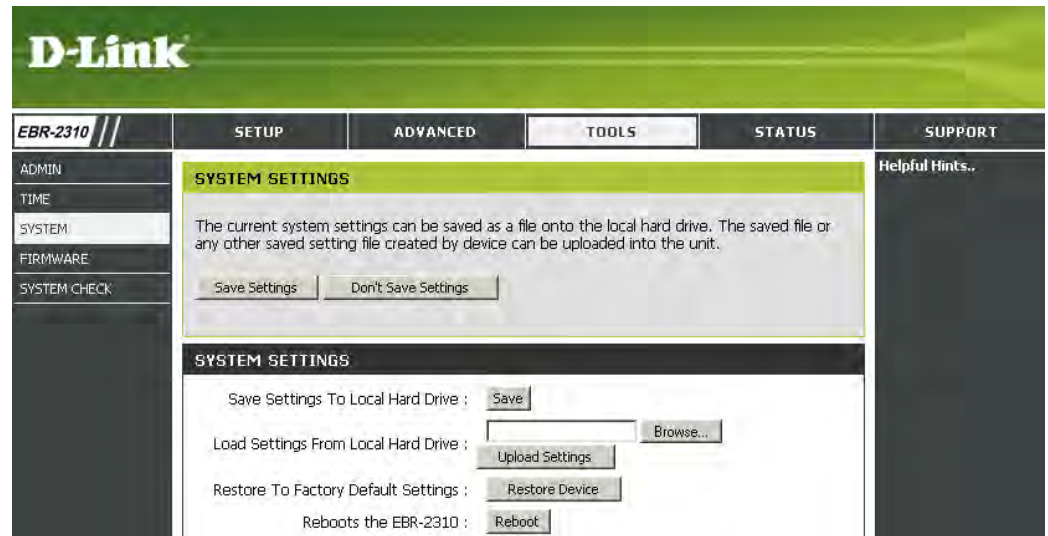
D-Link

EBR-2310

SETUP | ADVANCED | TOOLS | STATUS | SUPPORT

ADMIN
TIME
SYSTEM
FIRMWARE
SYSTEM CHECK

SYSTEM SETTINGS

The current system settings can be saved as a file onto the local hard drive. The saved file or any other saved setting file created by device can be uploaded into the unit.

Save Settings  Don't Save Settings

SYSTEM SETTINGS

Save Settings To Local Hard Drive : Save

Load Settings From Local Hard Drive : Browse... Upload Settings

Restore To Factory Default Settings : Restore Device

Reboots the EBR-2310 : Reboot

Helpful Hints..